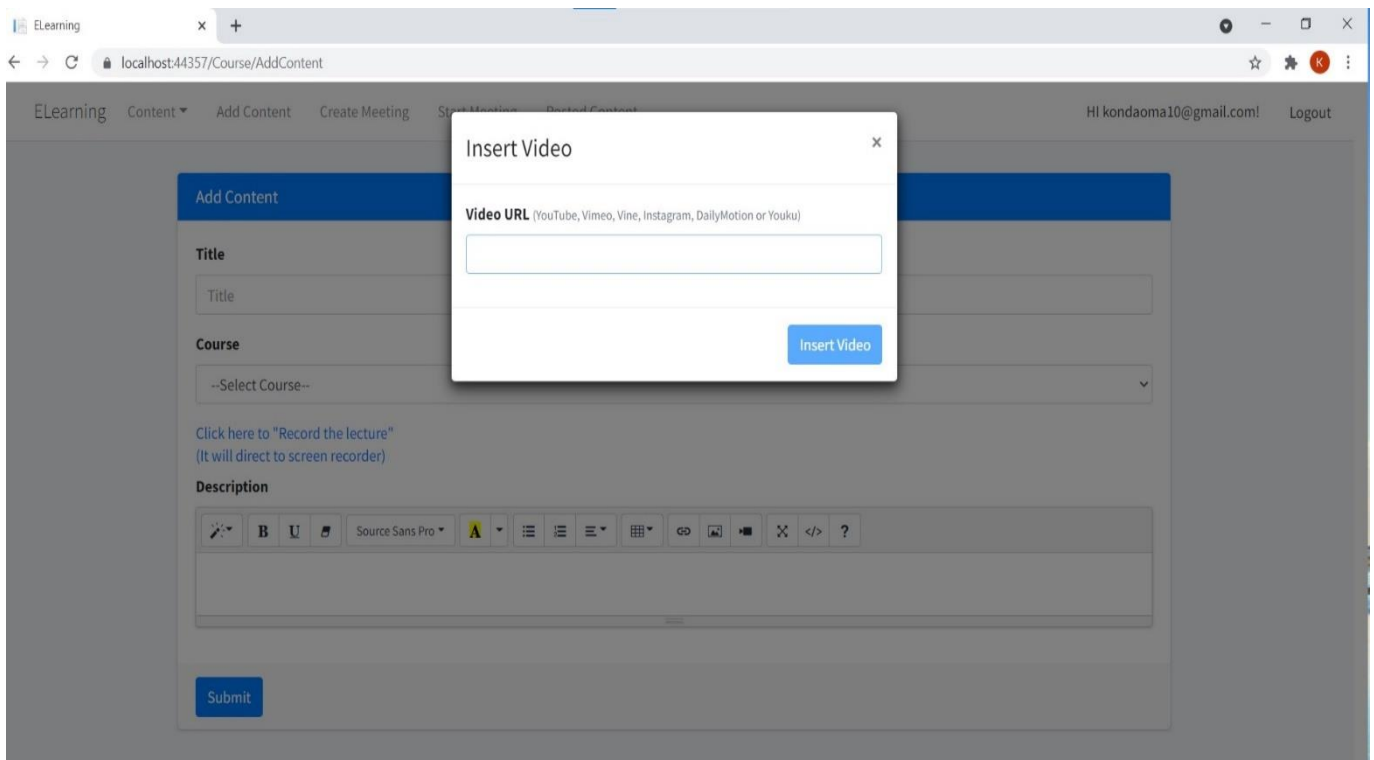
ELearning × +

localhost:44357/Course/AddContent

ELearning Content ▾ Add Content Create Meeting Start Meeting Posted Content

HI kondaoma10@gmail.com! Logout

Insert Video ×

Video URL (YouTube, Vimeo, Vine, Instagram, DailyMotion or Youku)

Insert Video

Add Content

Title

Title

Course

--Select Course--

Click here to "Record the lecture"
(It will direct to screen recorder)

Description

B U Source Sans Pro ▾ A ?

Submit